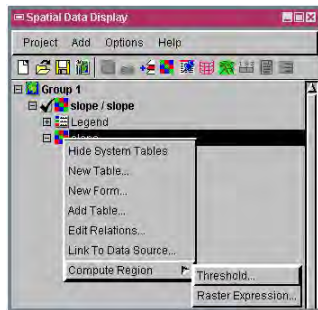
Spatial Data Display

Project Add Options Help

Group 1
slope / slope
Legend
slope

Hide System Tables
New Table...
New Form...
Add Table...
Edit Relations...
Link To Data Source...
Compute Region

Threshold...
Raster Expression...